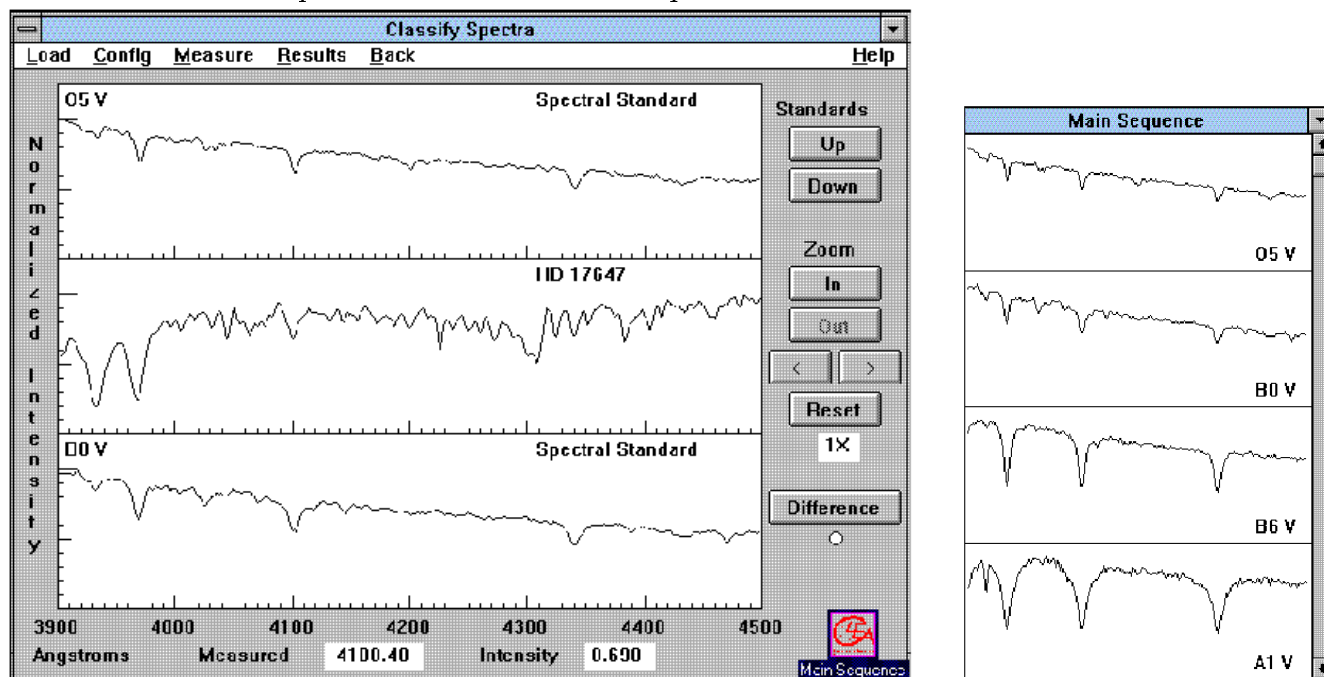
Classify Spectra

Load Config Measure Results Back Help

O5 V Spectral Standard

HD 17647

B0 V Spectral Standard

Normalized Intensity

Standards

Up

Down

Zoom

In

Out

<

>

Reset

1X

Difference

3900 4000 4100 4200 4300 4400 4500

Angstroms Measured 4100.40 Intensity 0.690

Main Sequence

Main Sequence

O5 V

B0 V

B6 V

A1 V